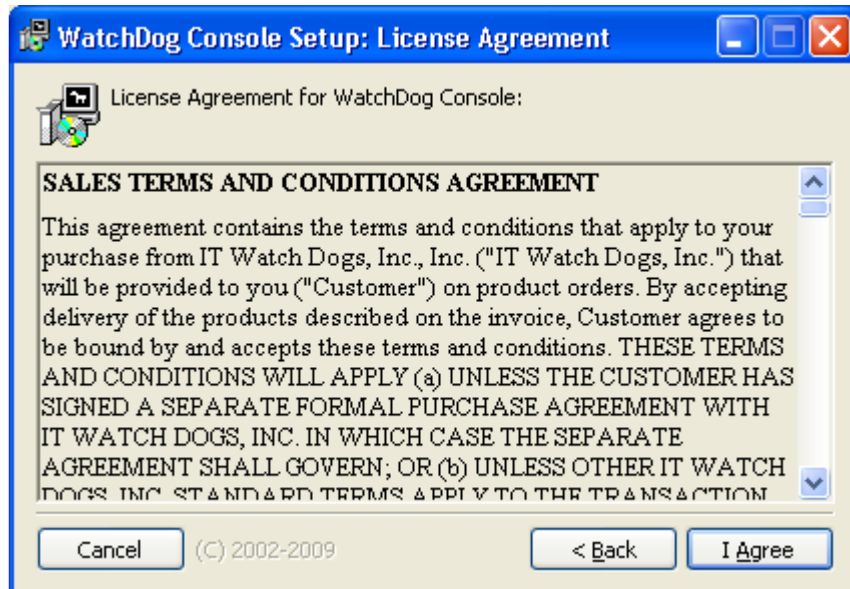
WatchDog Console Setup: License Agreement

License Agreement for WatchDog Console:

SALES TERMS AND CONDITIONS AGREEMENT

This agreement contains the terms and conditions that apply to your purchase from IT Watch Dogs, Inc., Inc. ("IT Watch Dogs, Inc.") that will be provided to you ("Customer") on product orders. By accepting delivery of the products described on the invoice, Customer agrees to be bound by and accepts these terms and conditions. THESE TERMS AND CONDITIONS WILL APPLY (a) UNLESS THE CUSTOMER HAS SIGNED A SEPARATE FORMAL PURCHASE AGREEMENT WITH IT WATCH DOGS, INC. IN WHICH CASE THE SEPARATE AGREEMENT SHALL GOVERN; OR (b) UNLESS OTHER IT WATCH DOGS, INC. STANDARD TERMS APPLY TO THE TRANSACTION

Cancel (C) 2002-2009 < Back I Agree